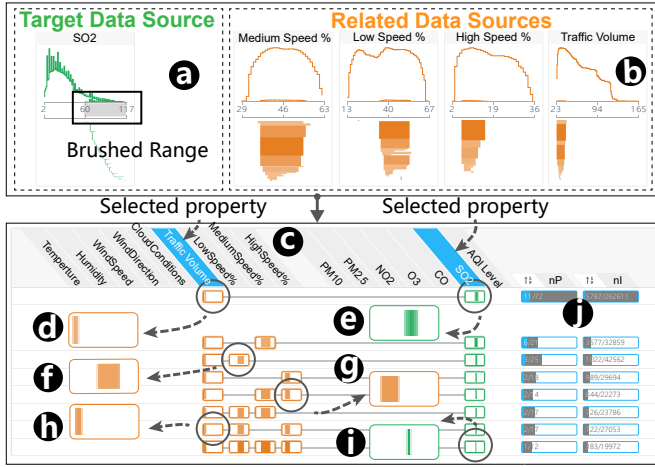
Target Data Source

SO2

a

2 60 117

Brushed Range

Related Data Sources

Medium Speed %

29 46 63

Low Speed %

13 40 67

High Speed %

2 19 36

Traffic Volume

23 94 165

b

Selected property

Selected property

c

Temperture

Humidity

WindSpeed

WindDirection

CloudConditions

Traffic Volume

LowSpeed%

MediumSpeed%

HighSpeed%

PM10

PM2.5

NO2

O3

CO

SO2

AQI Level

nP

nI

11/72

4787/26261

d

e

j

6/24

3677/32859

3/23

1022/42562

f

g

2/13

889/29694

2/14

644/22273

h

2/7

226/23786

2/7

122/27053

i

1/12

283/19972